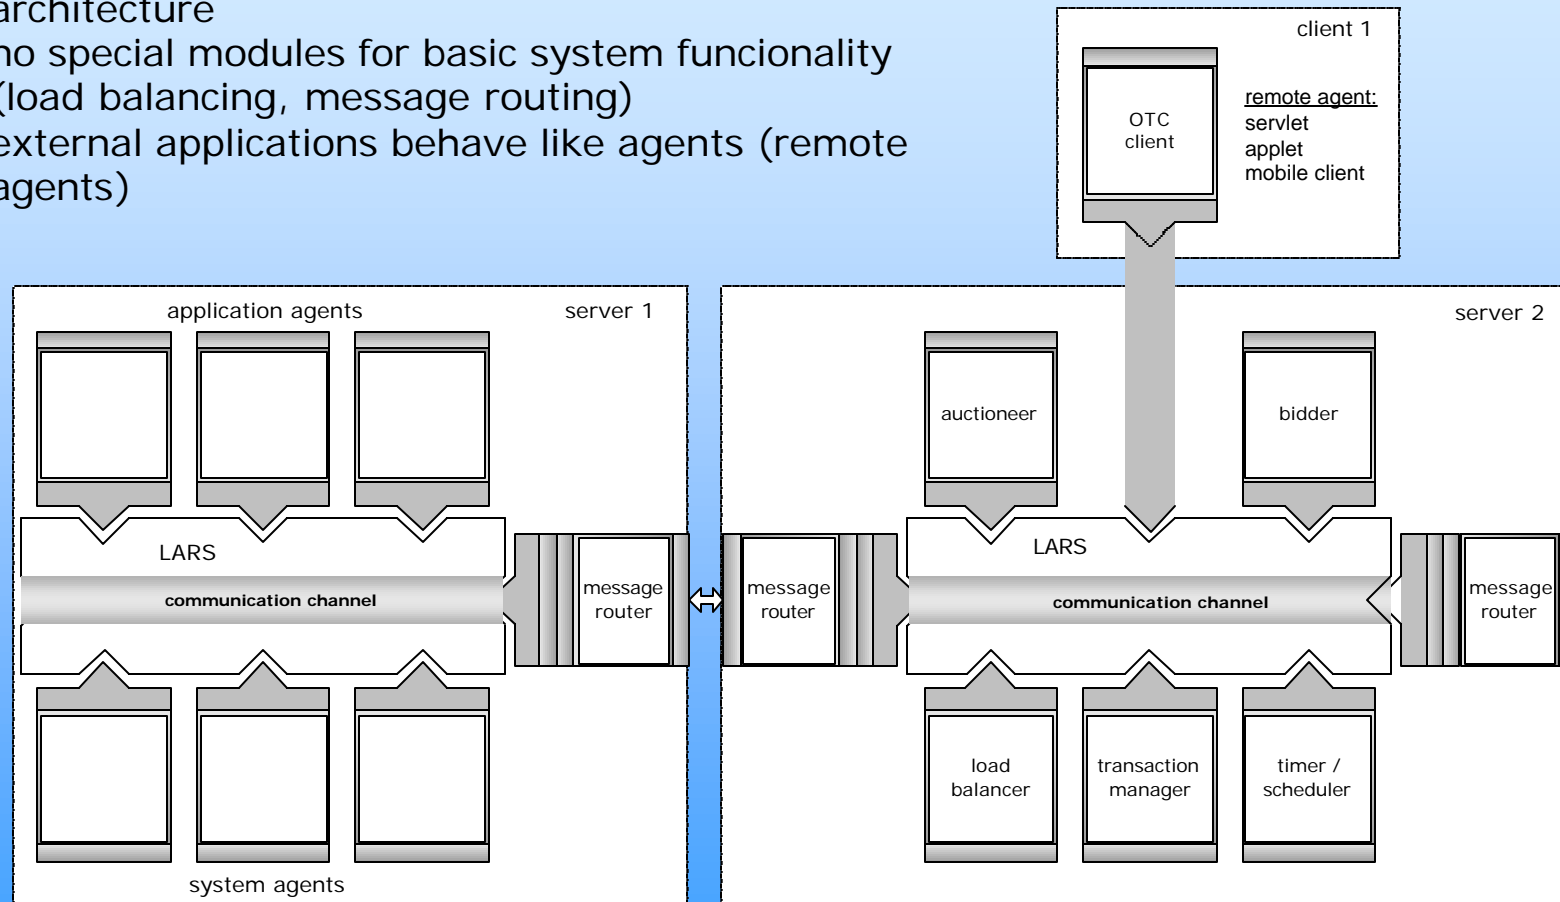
architecture
no special modules for basic system funcionality (load balancing, message routing)
external applications behave like agents (remote agents)

client 1
OTC client
remote agent:
servlet
applet
mobile client

application agents
server 1
LARS
communication channel
message router
system agents

server 2
auctioneer
bidder
message router
LARS
communication channel
message router
load balancer
transaction manager
timer / scheduler